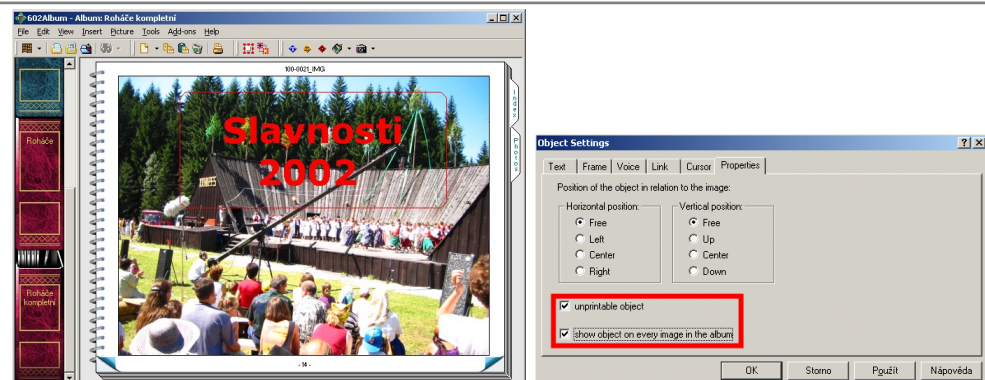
602Album - Album: Roháče kompletní

File Edit View Insert Picture Tools Add-ons Help

Roháče

Roháče kompletní

100-0021_IMG

Slavnosti 2002

- 14 -

Index

Photos

Object Settings

Text | Frame | Voice | Link | Cursor | Properties

Position of the object in relation to the image:

Horizontal position:
Free
Left
Center
Right

Vertical position:
Free
Up
Center
Down

unprintable object

show object on every image in the album

OK | Storno | Použít | Nápověda